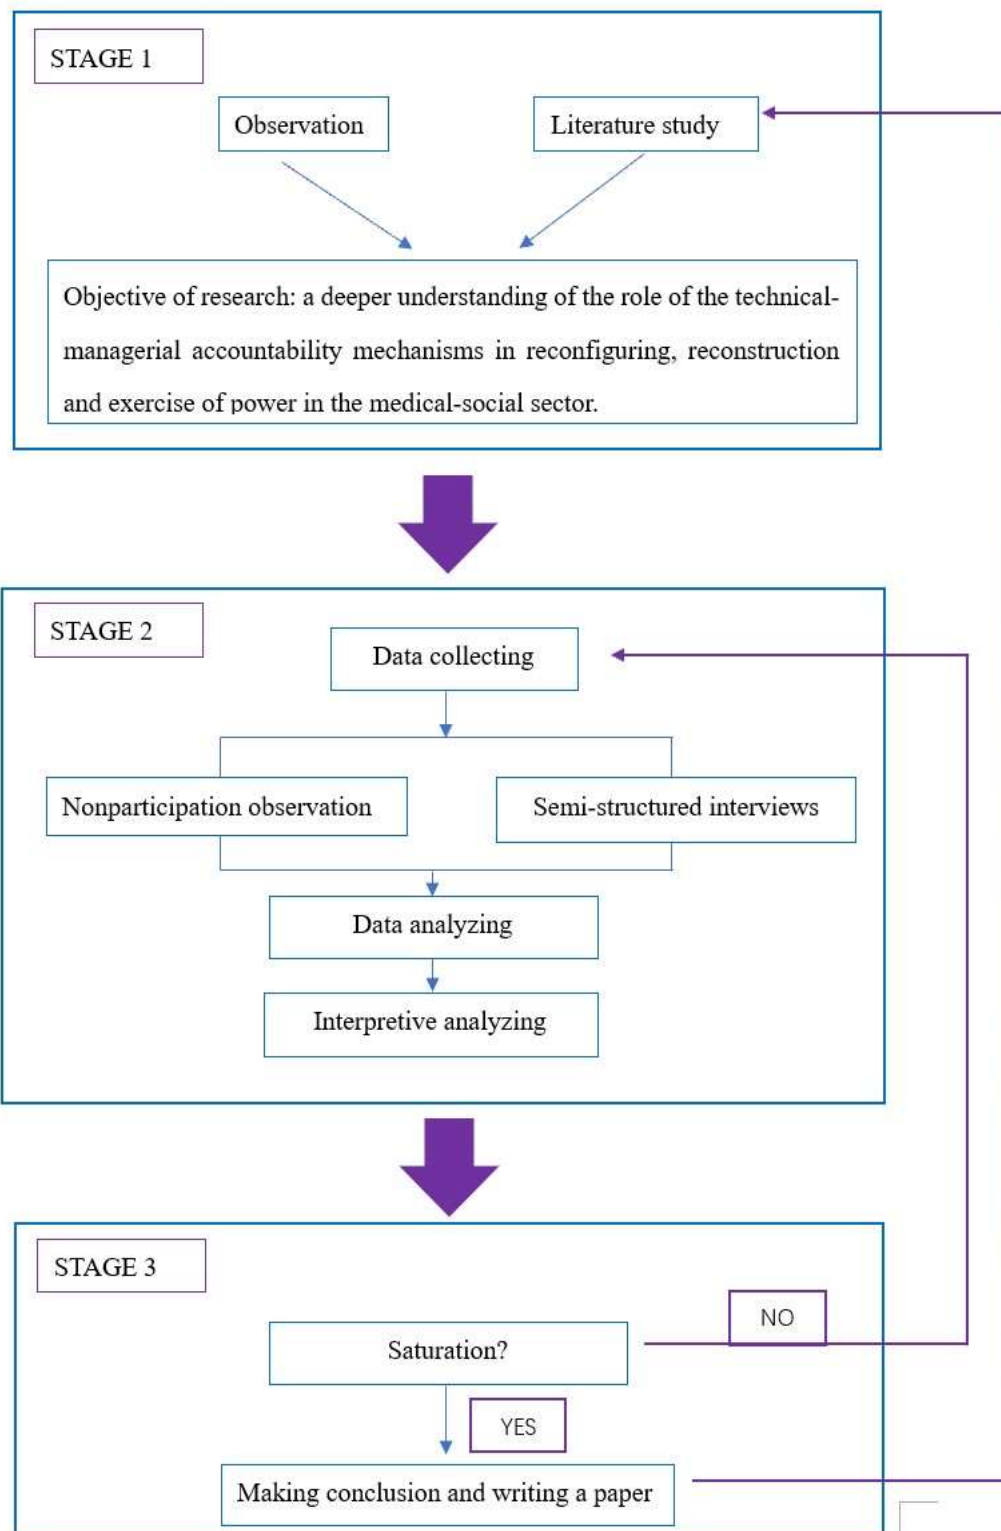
STAGE 1

Observation

Literature study

Objective of research: a deeper understanding of the role of the technical-managerial accountability mechanisms in reconfiguring, reconstruction and exercise of power in the medical-social sector.

STAGE 2

Data collecting

Nonparticipation observation

Semi-structured interviews

Data analyzing

Interpretive analyzing

STAGE 3

NO

Saturation?

YES

Making conclusion and writing a paper